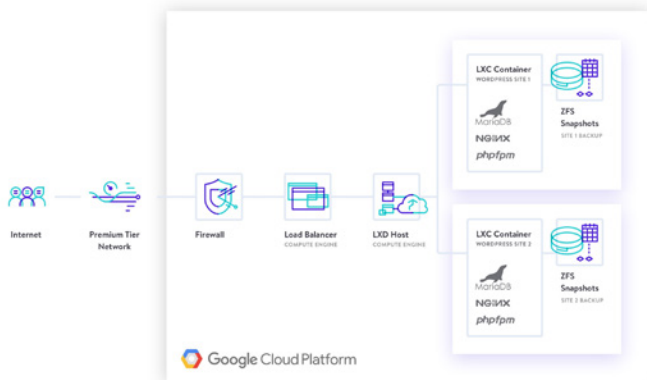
Internet

Premium Tier Network

Firewall

Load Balancer
COMPUTE ENGINE

LXD Host
COMPUTE ENGINE

LXC Container
WORDPRESS SITE 1

MariaDB
NGINX
phpfpm

ZFS Snapshots
SITE 1 BACKUP

LXC Container
WORDPRESS SITE 2

MariaDB
NGINX
phpfpm

ZFS Snapshots
SITE 2 BACKUP

Google Cloud Platform